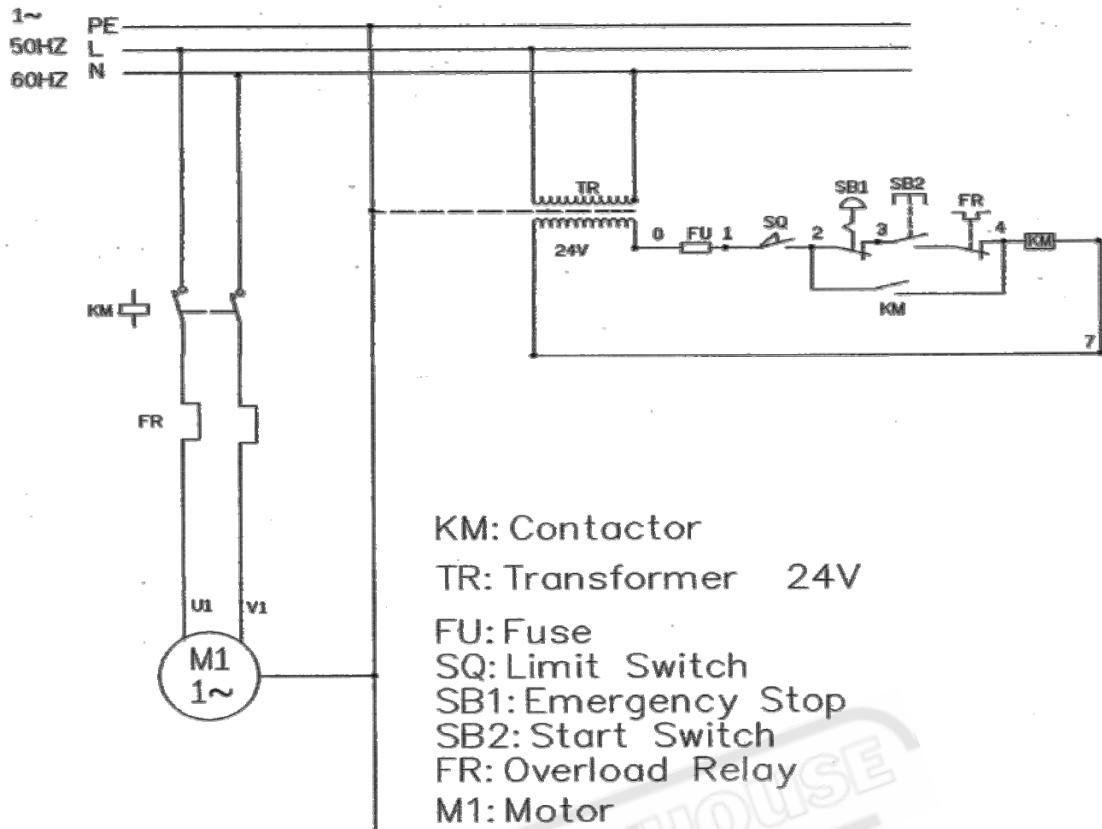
1~
50HZ
60HZ
PE
L
N

TR
24V
0 FU 1
SQ
2
SB1
3
SB2
FR
4
KM
KM
7

KM
FR
U1
V1
M1
1~

KM: Contactor
TR: Transformer 24V
FU: Fuse
SQ: Limit Switch
SB1: Emergency Stop
SB2: Start Switch
FR: Overload Relay
M1: Motor

HOUSE